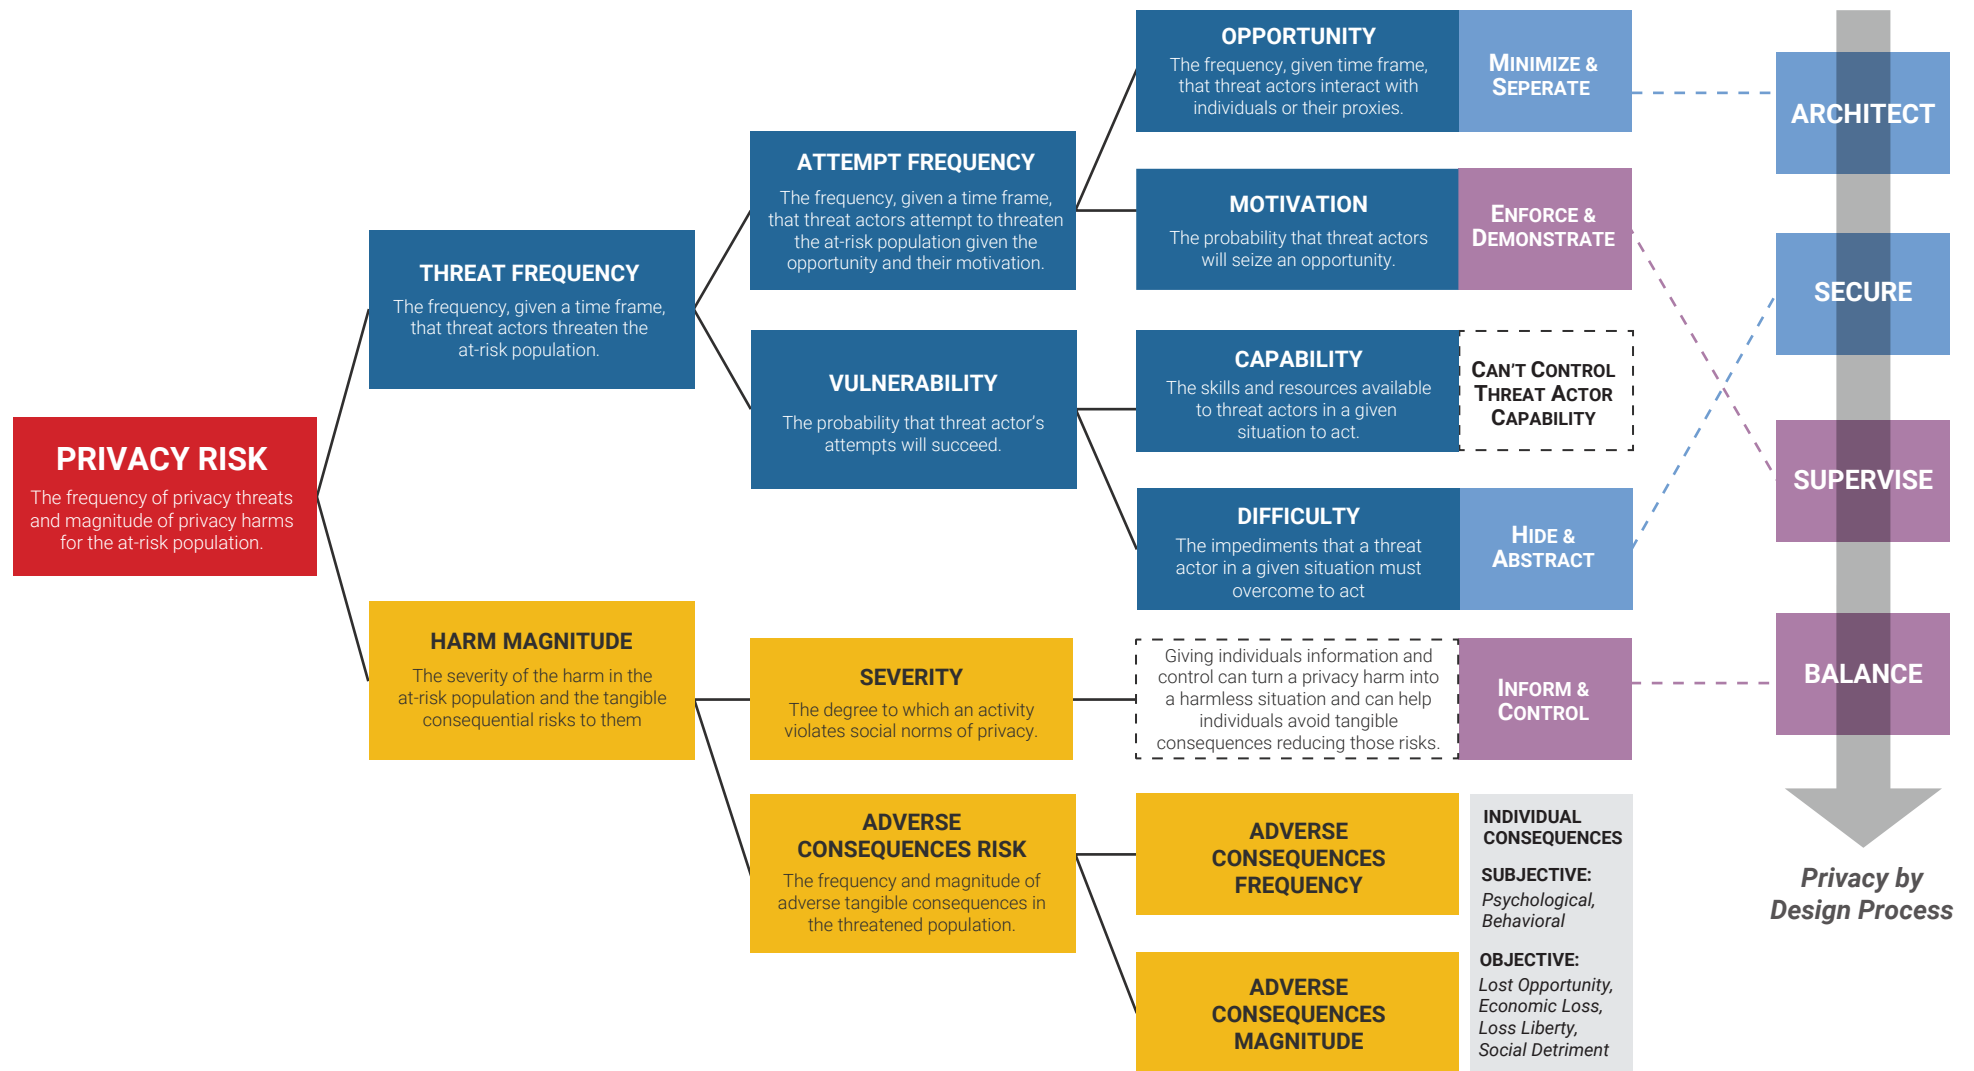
PRIVACY RISK
The frequency of privacy threats and magnitude of privacy harms for the at-risk population.

THREAT FREQUENCY
The frequency, given a time frame, that threat actors threaten the at-risk population.

ATTEMPT FREQUENCY
The frequency, given a time frame, that threat actors attempt to threaten the at-risk population given the opportunity and their motivation.

OPPORTUNITY
The frequency, given time frame, that threat actors interact with individuals or their proxies.

MINIMIZE & SEPERATE

MOTIVATION
The probability that threat actors will seize an opportunity.

ENFORCE & DEMONSTRATE

VULNERABILITY
The probability that threat actor's attempts will succeed.

CAPABILITY
The skills and resources available to threat actors in a given situation to act.

CAN'T CONTROL THREAT ACTOR CAPABILITY

DIFFICULTY
The impediments that a threat actor in a given situation must overcome to act

HIDE & ABSTRACT

HARM MAGNITUDE
The severity of the harm in the at-risk population and the tangible consequential risks to them

SEVERITY
The degree to which an activity violates social norms of privacy.

Giving individuals information and control can turn a privacy harm into a harmless situation and can help individuals avoid tangible consequences reducing those risks.

INFORM & CONTROL

ADVERSE CONSEQUENCES RISK
The frequency and magnitude of adverse tangible consequences in the threatened population.

ADVERSE CONSEQUENCES FREQUENCY

ADVERSE CONSEQUENCES MAGNITUDE

INDIVIDUAL CONSEQUENCES
SUBJECTIVE:
Psychological, Behavioral
OBJECTIVE:
Lost Opportunity, Economic Loss, Loss Liberty, Social Detriment

ARCHITECT
SECURE
SUPERVISE
BALANCE

Privacy by Design Process